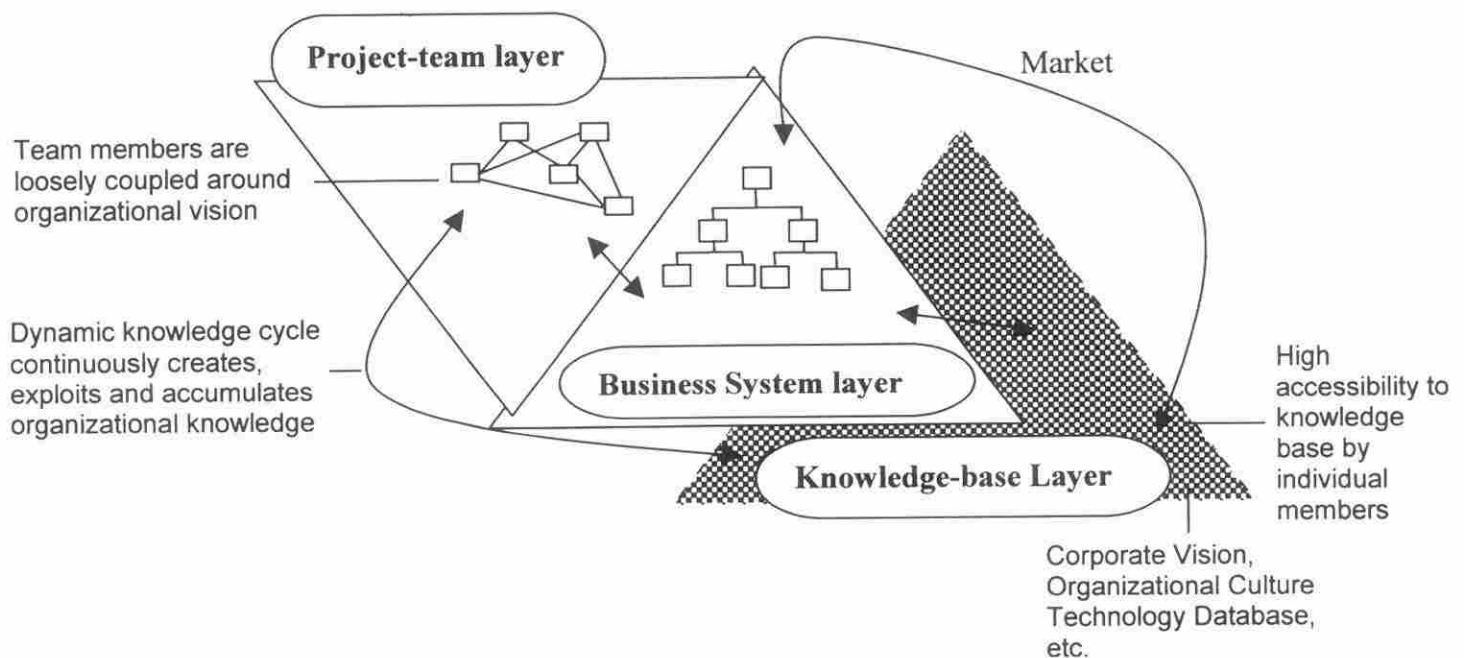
Project-team layer

Market

Team members are loosely coupled around organizational vision

Dynamic knowledge cycle continuously creates, exploits and accumulates organizational knowledge

Business System layer

High accessibility to knowledge base by individual members

Knowledge-base Layer

Corporate Vision, Organizational Culture Technology Database, etc.